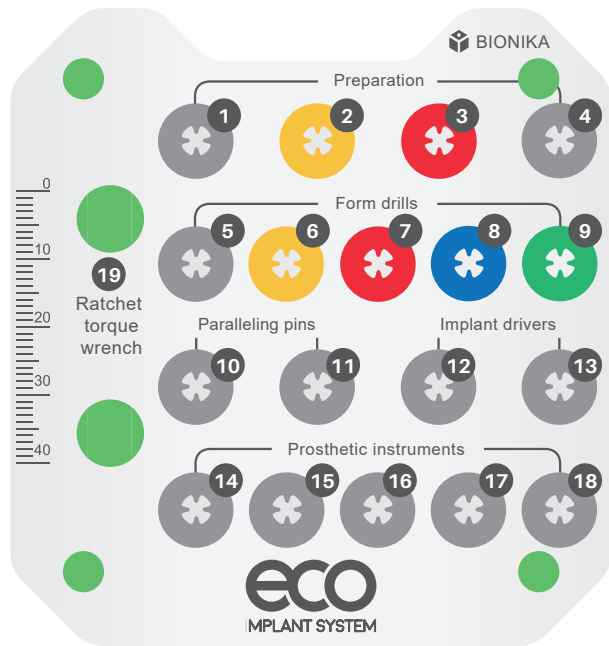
BIONIKA

Preparation

1 2 3 4

0

10

20

30

40

Form drills

5 6 7 8 9

19

Ratchet torque wrench

Paralleling pins

Implant drivers

10 11 12 13

Prosthetic instruments

14 15 16 17 18

eco

IMPLANT SYSTEM